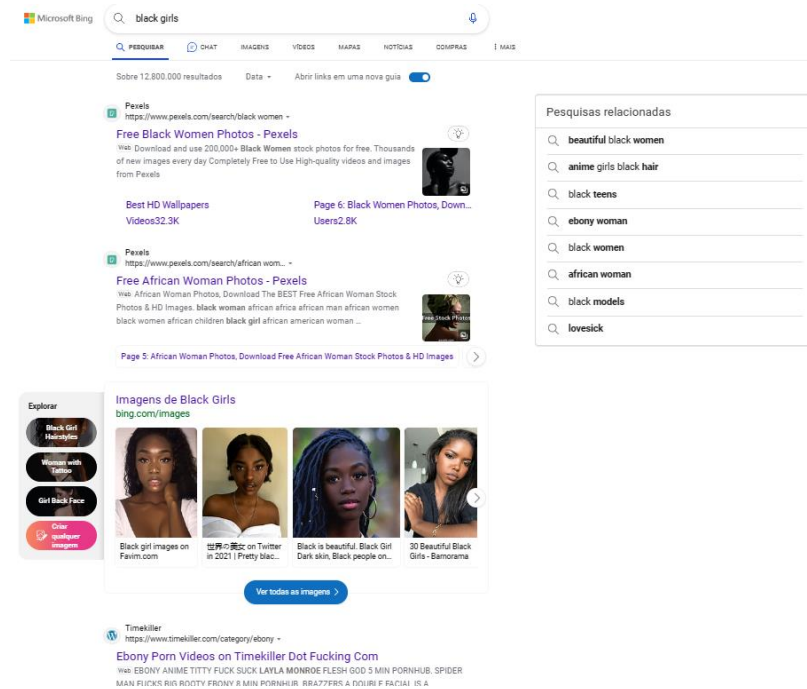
Microsoft Bing

black girls

PESQUISAR CHAT IMAGENS VÍDEOS MAPAS NOTÍCIAS COMPRAS ⋮ MAIS

Sobre 12.800.000 resultados Data Abrir links em uma nova guia

Pexels
https://www.pexels.com/search/black women

Free Black Women Photos - Pexels

Web Download and use 200,000+ Black Women stock photos for free. Thousands of new images every day Completely Free to Use High-quality videos and images from Pexels

Best HD Wallpapers
Videos32.3K

Page 6: Black Women Photos, Down...
Users2.8K

Pexels
https://www.pexels.com/search/african wom...

Free African Woman Photos - Pexels

Web African Woman Photos, Download The BEST Free African Woman Stock Photos & HD Images. black woman african africa african man african women black women african children black girl african american woman ...

Page 5: African Woman Photos, Download Free African Woman Stock Photos & HD Images

Pesquisas relacionadas

beautiful black women
anime girls black hair
black teens
ebony woman
black women
african woman
black models
lovesick

Explorar
Black Girl Hairstyles
Woman with Tattoo
Girl Back Face
Criar qualquer imagem

Imagens de Black Girls
bing.com/images

Black girl images on Favim.com
世界の美女 on Twitter in 2021 | Pretty blac...
Black is beautiful. Black Girl Dark skin, Black people on...
30 Beautiful Black Girls - Barnorama

Ver todas as imagens

Timekiller
https://www.timekiller.com/category/ebony

Ebony Porn Videos on Timekiller Dot Fucking Com

Web EBONY ANIME TITTY FUCK SUCK LAYLA MONROE FLESH GOD 5 MIN PORNHUB. SPIDER MAN FUCKS BIG BOOTY EBONY 8 MIN PORNHUB. BRAZZERS A DOUBLE FACIAL IS A